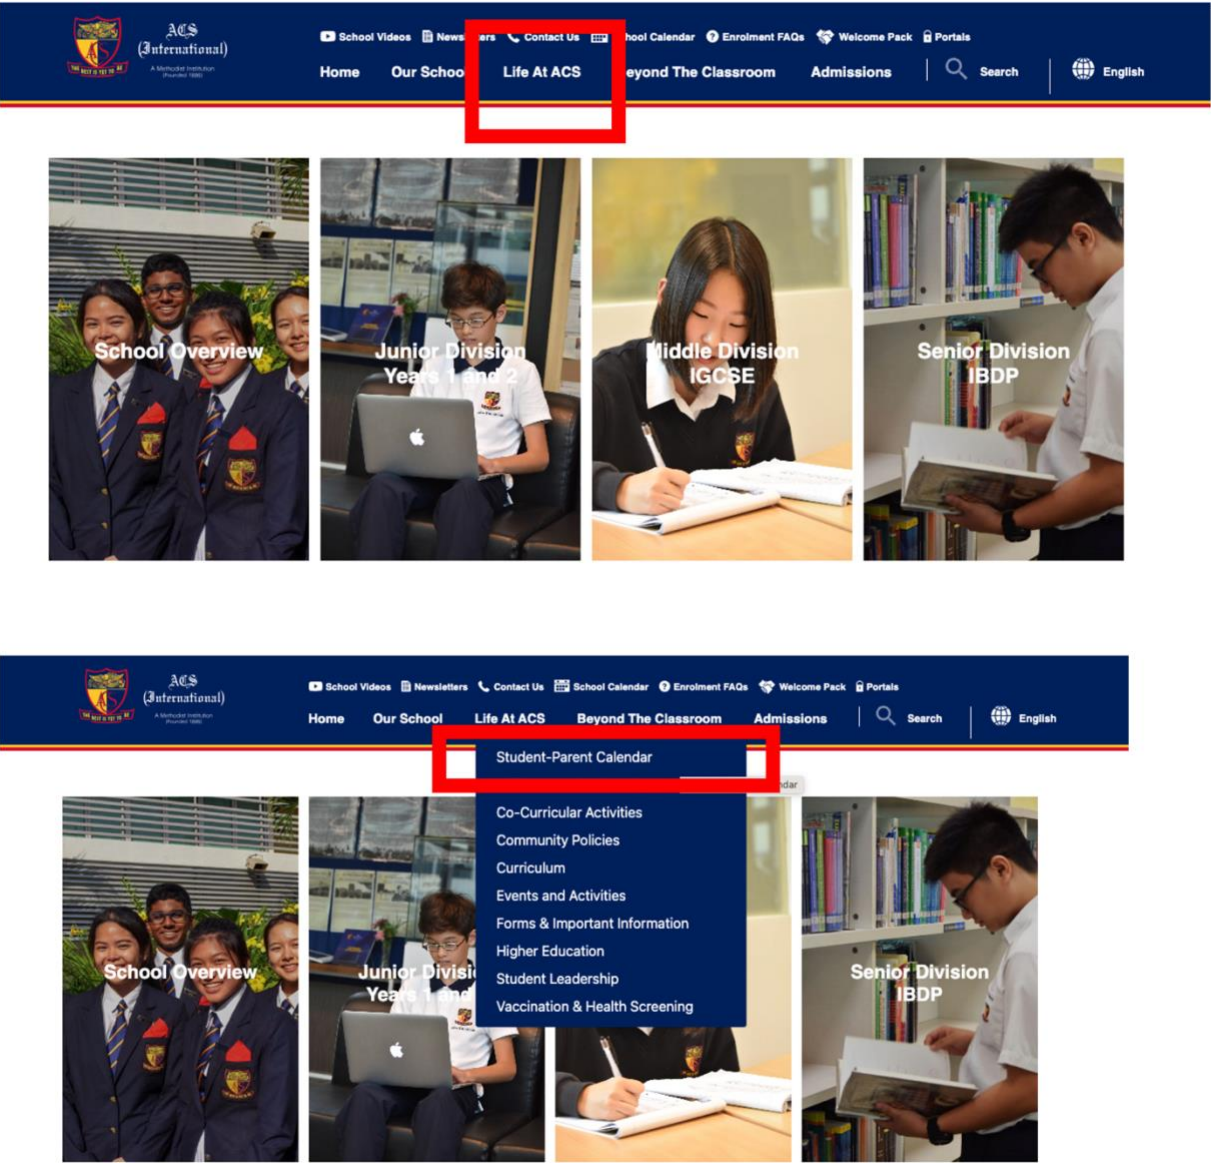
ACS
(International)
A Methodist Institution
(Founded 1886)
THE BEST IS YET TO BE

School Videos News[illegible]ers Contact Us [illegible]hool Calendar Enrolment FAQs Welcome Pack Portals

Home Our Schoo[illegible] Life At ACS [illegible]eyond The Classroom Admissions Search English

School Overview

Junior Division
Years 1 and 2

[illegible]iddle Division
IGCSE

Senior Division
IBDP

ACS
(International)
A Methodist Institution
(Founded 1886)
THE BEST IS YET TO BE

School Videos Newsletters Contact Us School Calendar Enrolment FAQs Welcome Pack Portals

Home Our School Life At ACS Beyond The Classroom Admissions Search English

Student-Parent Calendar
Co-Curricular Activities
Community Policies
Curriculum
Events and Activities
Forms & Important Information
Higher Education
Student Leadership
Vaccination & Health Screening

School Overview

Junior Divisi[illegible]
Yea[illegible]

Senior Division
IBDP